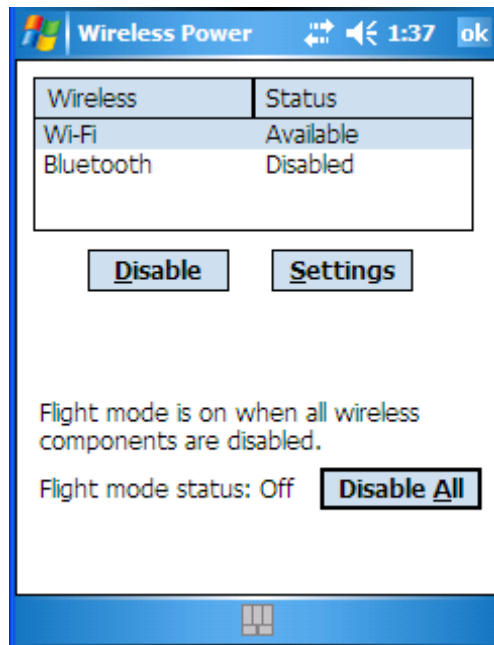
Wireless Power 1:37 ok

| Wireless | Status |
|---|---|
| Wi-Fi | Available |
| Bluetooth | Disabled |

Disable Settings

Flight mode is on when all wireless components are disabled.

Flight mode status: Off Disable All